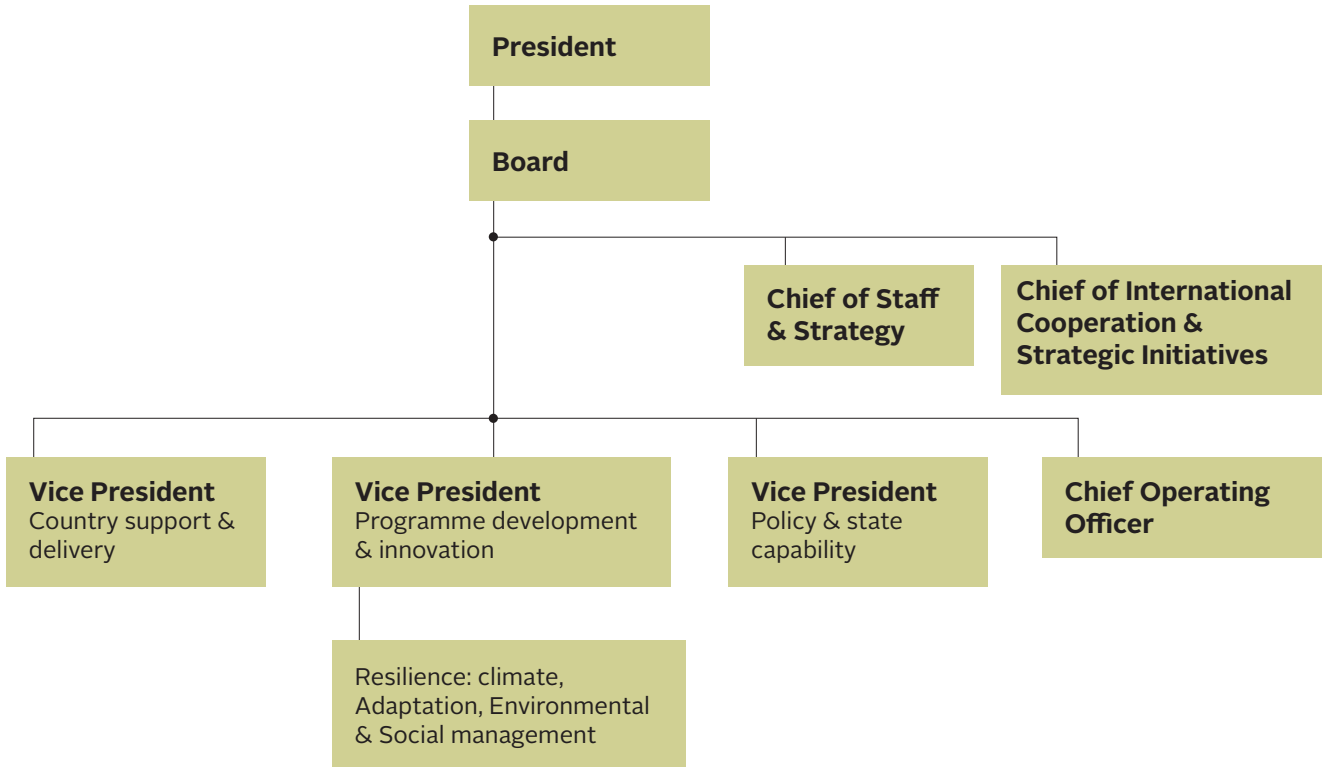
President

Board

Chief of Staff & Strategy

Chief of International Cooperation & Strategic Initiatives

Vice President
Country support & delivery

Vice President
Programme development & innovation

Vice President
Policy & state capability

Chief Operating Officer

Resilience: climate, Adaptation, Environmental & Social management